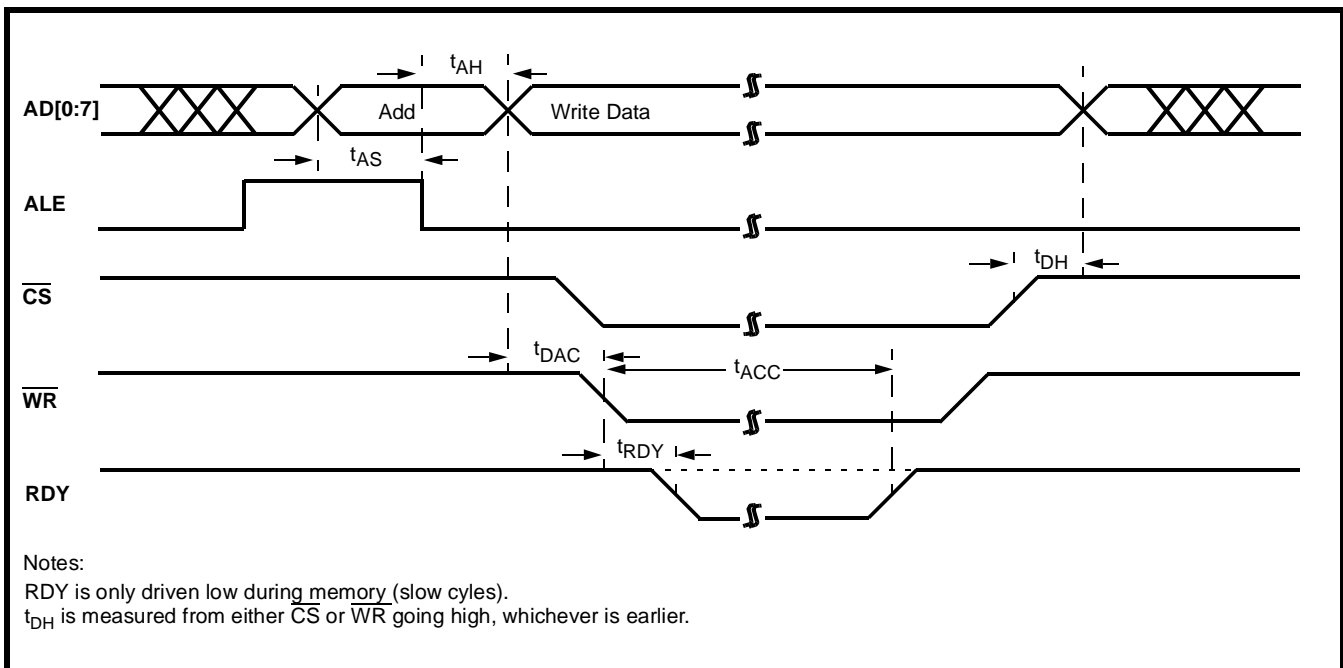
$t_{AH}$

AD[0:7]

Add

Write Data

$t_{AS}$

ALE

$t_{DH}$

$\overline{CS}$

$t_{DAC}$

$t_{ACC}$

$\overline{WR}$

$t_{RDY}$

RDY

Notes:

RDY is only driven low during memory (slow cyles).

$t_{DH}$ is measured from either $\overline{CS}$ or $\overline{WR}$ going high, whichever is earlier.